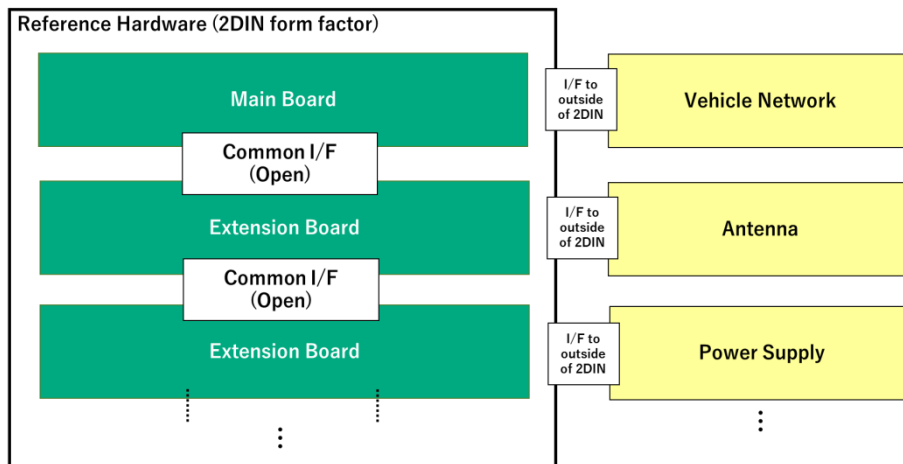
Reference Hardware (2DIN form factor)

Main Board

Common I/F
(Open)

Extension Board

Common I/F
(Open)

Extension Board

I/F to outside of 2DIN

Vehicle Network

I/F to outside of 2DIN

Antenna

I/F to outside of 2DIN

Power Supply